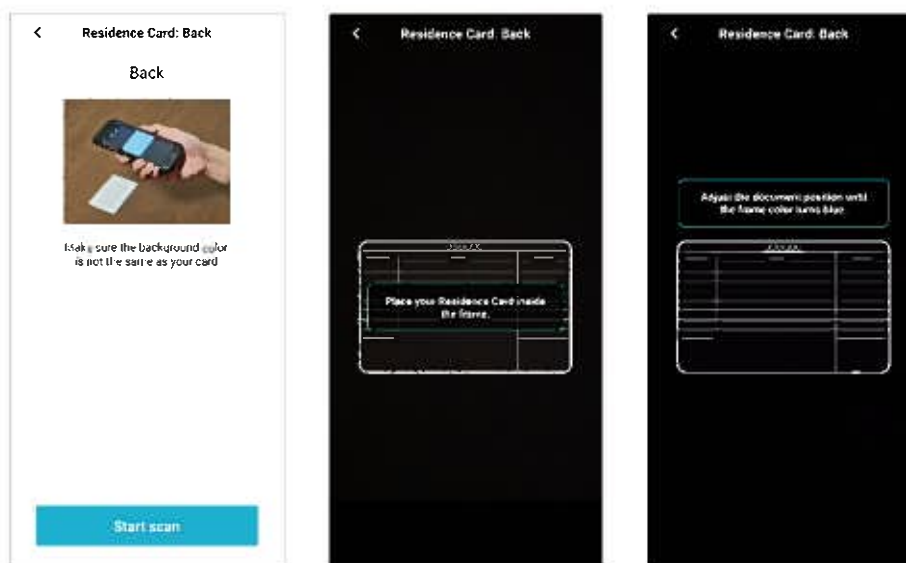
Residence Card: Back

Back

Make sure the background color is not the same as your card

Start scan

Residence Card: Back

Place your Residence Card inside the frame.

Residence Card: Back

Adjust the document position until the frame color turns blue